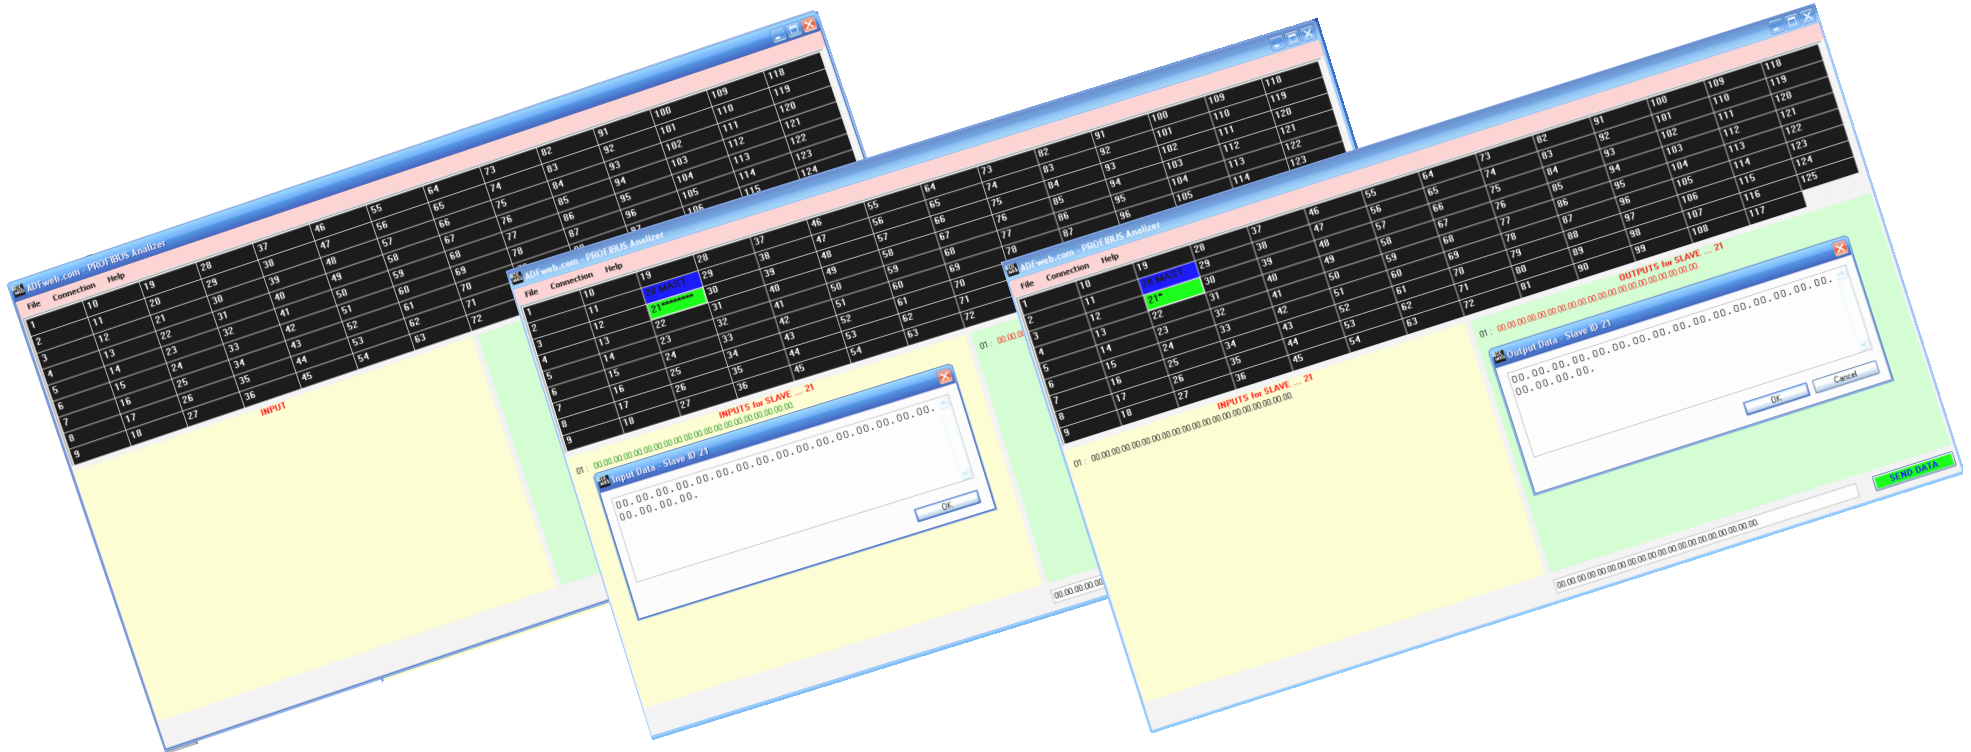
ADFweb.com - PROFIBUS Analizer

File Connection Help

| 1 | 10 | 19 | 28 | 37 | 46 | 55 | 64 | 73 | 82 | 91 | 100 | 109 | 118 |
|---|---|---|---|---|---|---|---|---|---|---|---|---|---|
| 2 | 11 | 20 | 29 | 38 | 47 | 56 | 65 | 74 | 83 | 92 | 101 | 110 | 119 |
| 3 | 12 | 21 | 30 | 39 | 48 | 57 | 66 | 75 | 84 | 93 | 102 | 111 | 120 |
| 4 | 13 | 22 | 31 | 40 | 49 | 58 | 67 | 76 | 85 | 94 | 103 | 112 | 121 |
| 5 | 14 | 23 | 32 | 41 | 50 | 59 | 68 | 77 | 86 | 95 | 104 | 113 | 122 |
| 6 | 15 | 24 | 33 | 42 | 51 | 60 | 69 | 78 | 87 | 96 | 105 | 114 | 123 |
| 7 | 16 | 25 | 34 | 43 | 52 | 61 | 70 | 79 | 88 | 97 | 106 | 115 | 124 |
| 8 | 17 | 26 | 35 | 44 | 53 | 62 | 71 | 80 | 89 | 98 | 107 | 116 | 125 |
| 9 | 18 | 27 | 36 | 45 | 54 | 63 | 72 | 81 | 90 | 99 | 108 | 117 | |

INPUT

ADFweb.com - PROFIBUS Analizer

File Connection Help

20 MAST
21********

INPUTS for SLAVE ... 21

01 : 00.00.00.00.00.00.00.00.00.00.00.00.00.00.00.00.00.00.00.00.00.00.00

Input Data - Slave ID 21

00.00.00.00.00.00.00.00.00.00.00.00.00.00.00.00.
00.00.00.00.00.

OK

00.00.00.00

ADFweb.com - PROFIBUS Analizer

File Connection Help

20 MAST
21*

INPUTS for SLAVE ... 21

01 : 00.00.00.00.00.00.00.00.00.00.00.00.00.00.00.00.00.00.00.00.00.00.00

OUTPUTS for SLAVE ... 21

01 : 00.00.00.00.00.00.00.00.00.00.00.00.00.00.00.00.00.00.00.00.00.00.00

Output Data - Slave ID 21

00.00.00.00.00.00.00.00.00.00.00.00.00.00.00.00.
00.00.00.00.00.

OK Cancel

SEND DATA

00.00.00.00.00.00.00.00.00.00.00.00.00.00.00.00.00.00.00.00.00.00.00